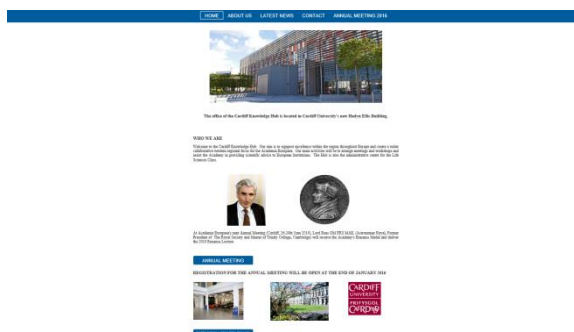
HOME ABOUT US LATEST NEWS CONTACT ANNUAL MEETING 2016

The office of the Cardiff Knowledge Hub is located in Cardiff University's new Hadyn Ellis Building.

WHO WE ARE

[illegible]

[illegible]

ANNUAL MEETING

REGISTRATION FOR THE ANNUAL MEETING WILL BE OPEN AT THE END OF JANUARY 2016

CARDIFF UNIVERSITY PRIFYSGOL CAERDYDD